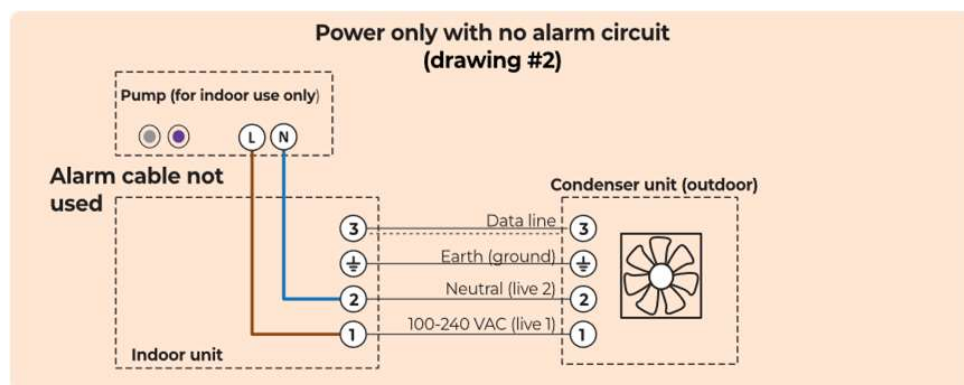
Power only with no alarm circuit
(drawing #2)

Pump (for indoor use only)

L N

Alarm cable not used

Condenser unit (outdoor)

3 Data line 3

Earth (ground)

2 Neutral (live 2) 2

1 100-240 VAC (live 1) 1

Indoor unit